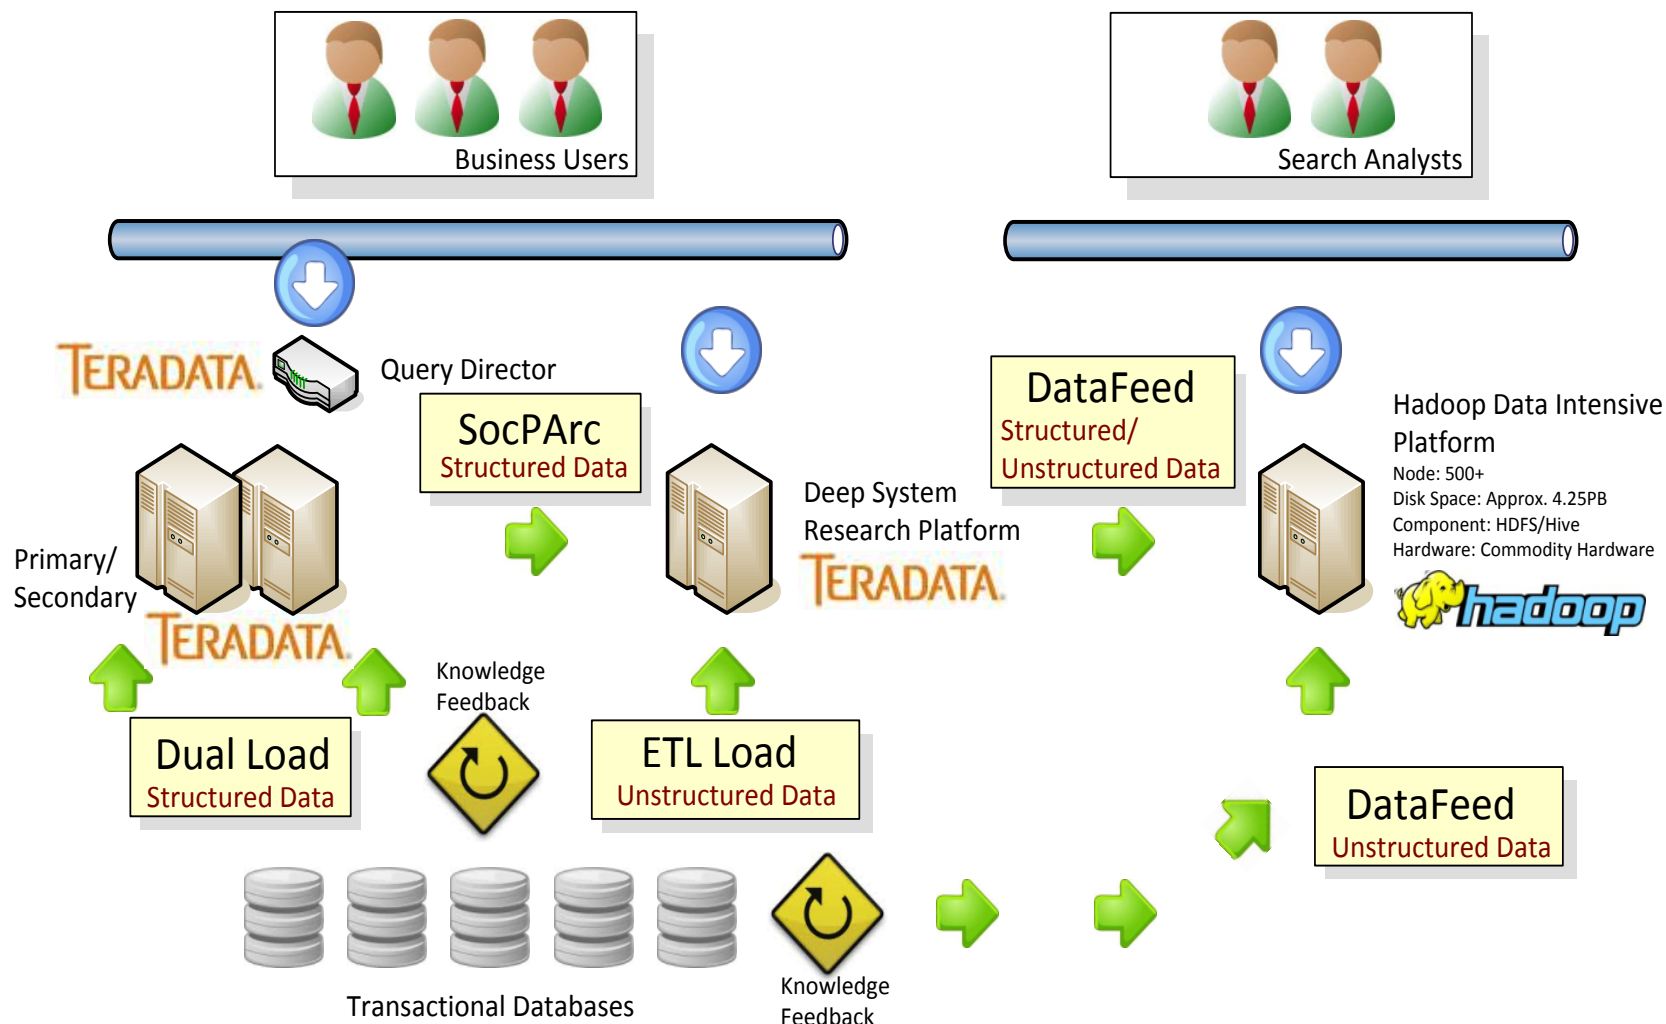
Business Users

Search Analysts

TERADATA

Query Director

SocPArc
Structured Data

DataFeed
Structured/
Unstructured Data

Hadoop Data Intensive Platform
Node: 500+
Disk Space: Approx. 4.25PB
Component: HDFS/Hive
Hardware: Commodity Hardware

hadoop

Deep System Research Platform

TERADATA

Primary/
Secondary

TERADATA

Knowledge
Feedback

Dual Load
Structured Data

ETL Load
Unstructured Data

DataFeed
Unstructured Data

Transactional Databases

Knowledge
Feedback